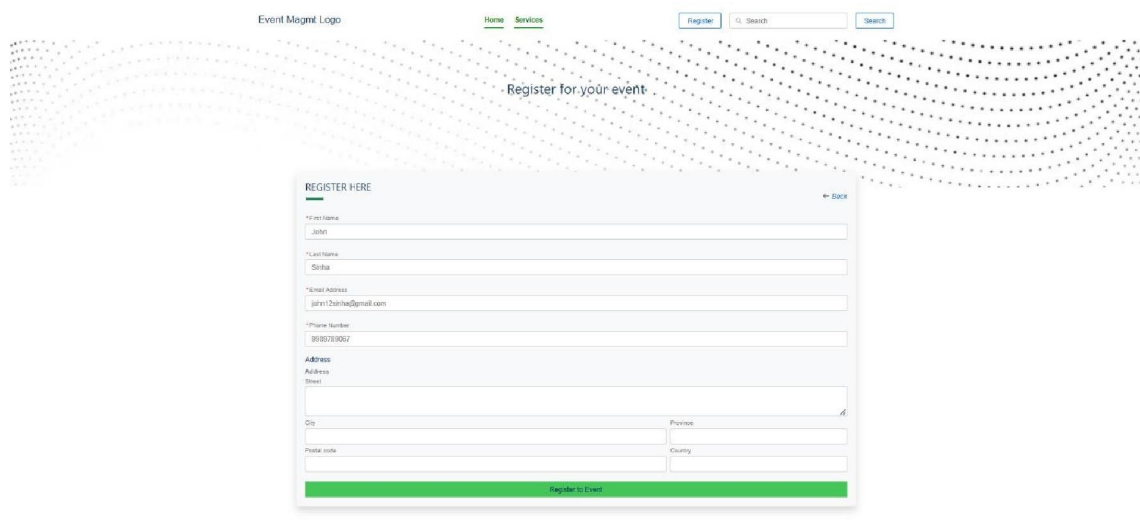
Event Magmt Logo

Home Services

Register Search Search

Register for your event

REGISTER HERE

← Back

*First Name
John

*Last Name
Sinha

*Email Address
john12sinha@gmail.com

*Phone Number
9999789067

Address
Address
Street

City

Province

Postal code

Country

Register to Event